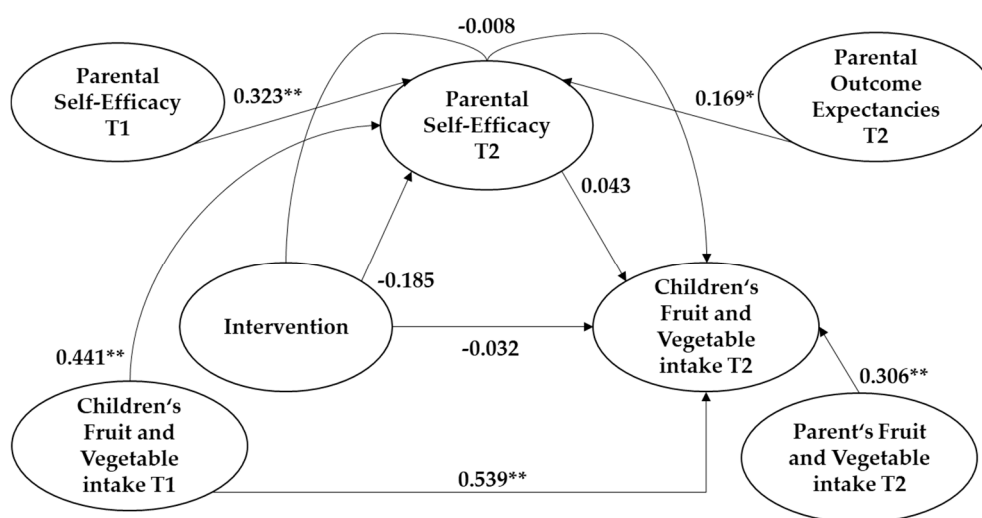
-0.008

Parental Self-Efficacy T1

0.323**

Parental Self-Efficacy T2

0.169*

Parental Outcome Expectancies T2

0.043

-0.185

Intervention

Children‘s Fruit and Vegetable intake T2

-0.032

0.441**

Children‘s Fruit and Vegetable intake T1

0.306**

Parent‘s Fruit and Vegetable intake T2

0.539**